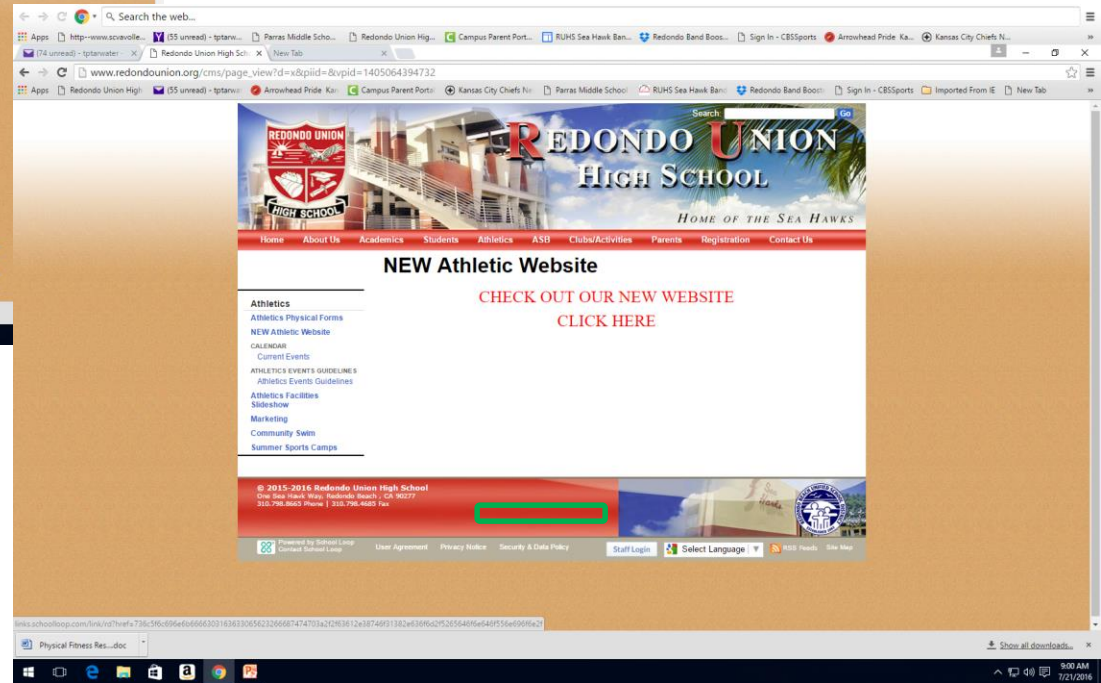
Search the web...

Apps http--www.scvavolle... (55 unread) - tptarw... Parras Middle Scho... Redondo Union Hig... Campus Parent Port... RUHS Sea Hawk Ban... Redondo Band Boos... Sign In - CBSSports Arrowhead Pride Ka... Kansas City Chiefs N...

(74 unread) - tptanwater × Redondo Union High Sch × New Tab ×

www.redondounion.org/cms/page_view?d=x&piid=&vpid=1405064394732

Apps Redondo Union High (55 unread) - tptarw Arrowhead Pride Kan Campus Parent Porta Kansas City Chiefs Ne Parras Middle School RUHS Sea Hawk Band Redondo Band Boost Sign In - CBSSports Imported From IE New Tab

Search Go

REDONDO UNION HIGH SCHOOL

REDONDO UNION HIGH SCHOOL

HOME OF THE SEA HAWKS

Home About Us Academics Students Athletics ASB Clubs/Activities Parents Registration Contact Us

NEW Athletic Website

Athletics
Athletics Physical Forms
NEW Athletic Website
CALENDAR
Current Events
ATHLETICS EVENTS GUIDELINES
Athletics Events Guidelines
Athletics Facilities Slideshow
Marketing
Community Swim
Summer Sports Camps

CHECK OUT OUR NEW WEBSITE
CLICK HERE

© 2015-2016 Redondo Union High School
One Sea Hawk Way, Redondo Beach, CA 90277
310.798.8665 Phone | 310.798.4685 Fax

Powered by School Loop
Contact School Loop
User Agreement Privacy Notice Security & Data Policy Staff Login Select Language RSS Feeds Site Map

links.schoolloop.com/link/rd?href=736c5f6c696e6b66663031636330656232666874703a2f2f63612e38746f31382e636f6d2f5265646f6e646f556e696f6e2f

Physical Fitness Res....doc

Show all downloads... ×

9:00 AM
7/21/2016